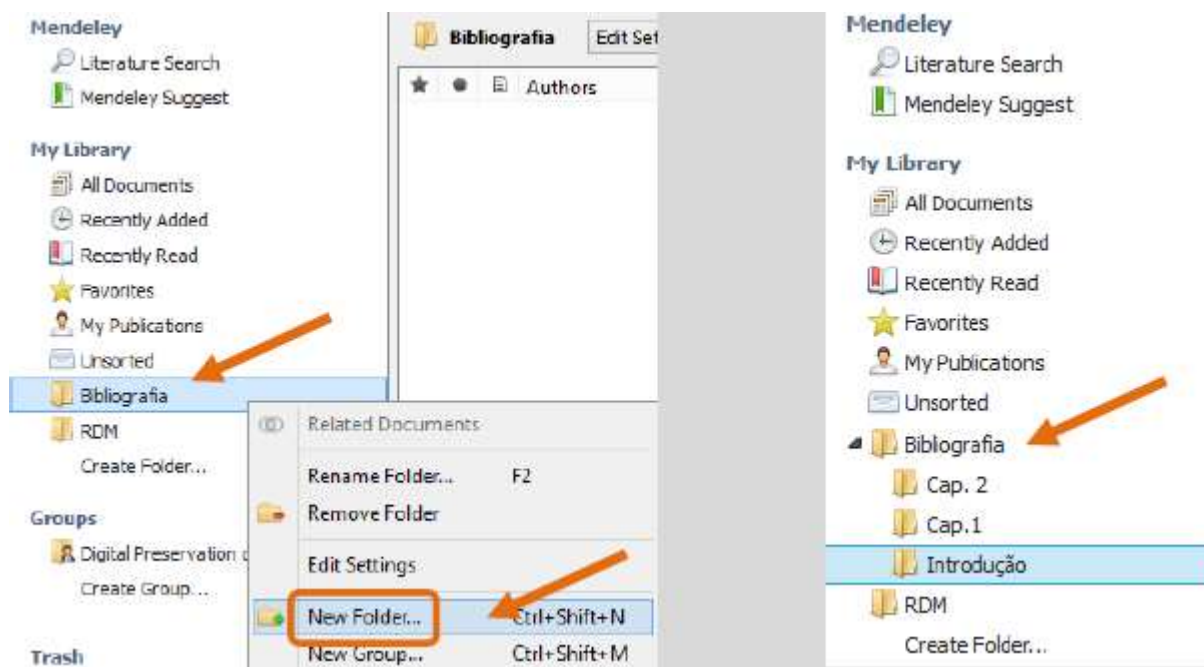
Mendeley
Literature Search
Mendeley Suggest

My Library
All Documents
Recently Added
Recently Read
Favorites
My Publications
Unsorted
Bibliografia
RDM
Create Folder...

Groups
Digital Preservation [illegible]
Create Group...

Trash

Bibliografia
Edit Set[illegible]
Authors

Related Documents
Rename Folder... F2
Remove Folder
Edit Settings
New Folder... Ctrl+Shift+N
New Group... Ctrl+Shift+M

Mendeley
Literature Search
Mendeley Suggest

My Library
All Documents
Recently Added
Recently Read
Favorites
My Publications
Unsorted
Bibliografia
Cap. 2
Cap.1
Introdução
RDM
Create Folder...